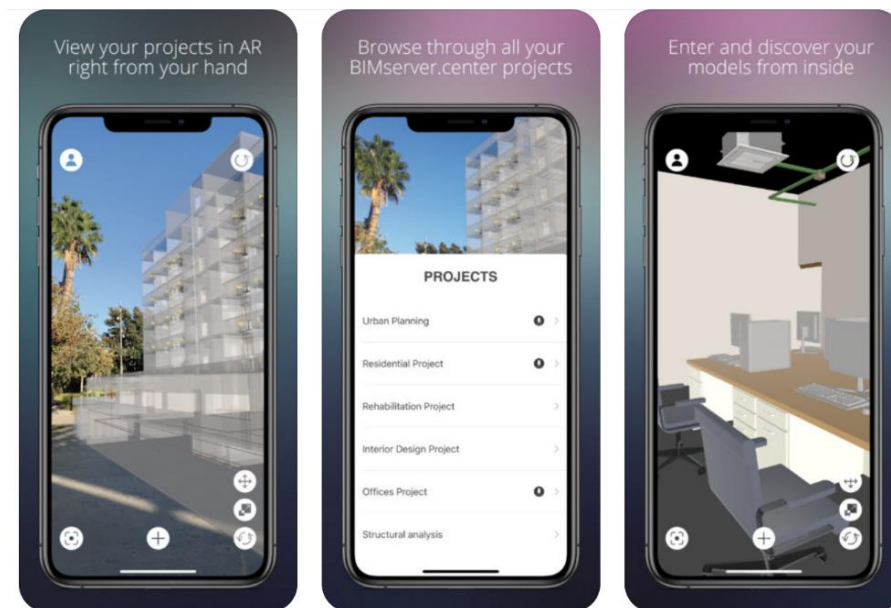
View your projects in AR right from your hand

Browse through all your BIMserver.center projects

PROJECTS

Urban Planning

Residential Project

Rehabilitation Project

Interior Design Project

Offices Project

Structural analysis

Enter and discover your models from inside